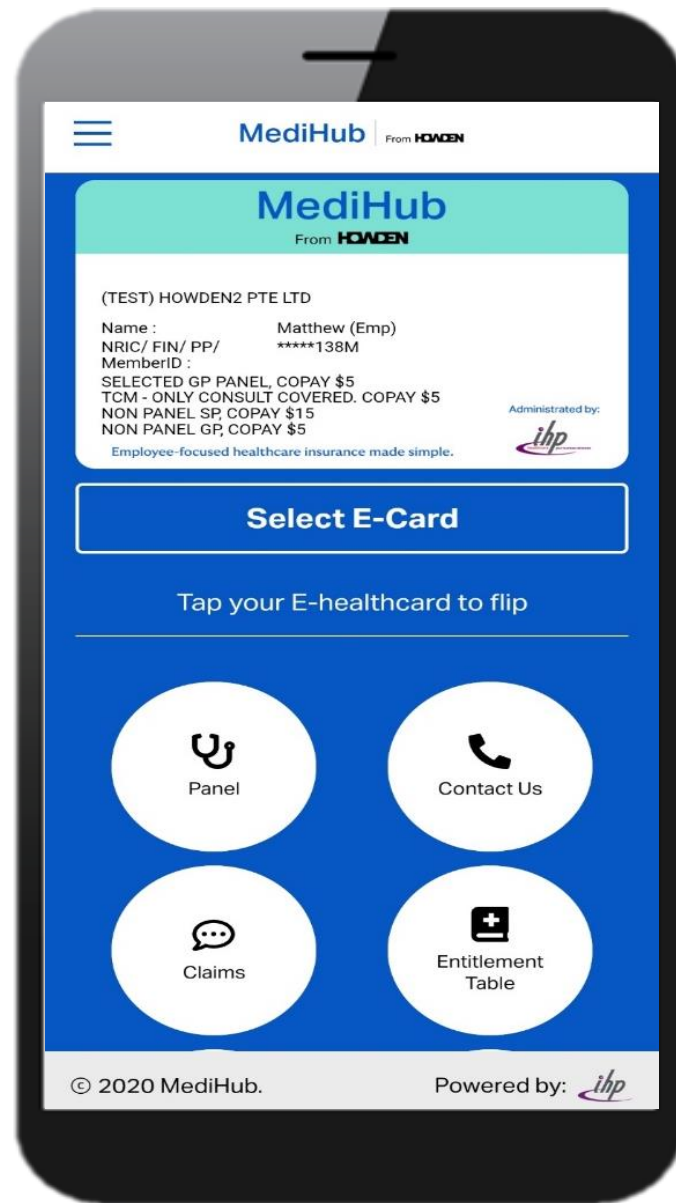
MediHub From HOWDEN

MediHub
From HOWDEN

(TEST) HOWDEN2 PTE LTD

Name : Matthew (Emp)
NRIC/ FIN/ PP/ MemberID : *****138M
SELECTED GP PANEL, COPAY $5
TCM - ONLY CONSULT COVERED. COPAY $5
NON PANEL SP, COPAY $15
NON PANEL GP, COPAY $5

Administrated by:
ihp

Employee-focused healthcare insurance made simple.

Select E-Card

Tap your E-healthcard to flip

Panel

Contact Us

Claims

Entitlement Table

© 2020 MediHub.

Powered by: ihp